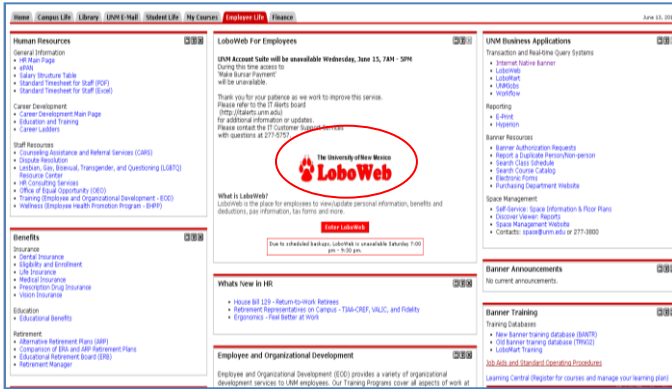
Home | Campus Life | Library | UNM E-Mail | Student Life | My Courses | Employee Life | Finance

June 15, 20

Human Resources

General Information
HR Main Page
ePAN
Salary Structure Table
Standard Timesheet for Staff (PDF)
Standard Timesheet for Staff (Excel)

Career Development
Career Development Main Page
Education and Training
Career Ladders

Staff Resources
Counseling Assistance and Referral Services (CARS)
Dispute Resolution
Lesbian, Gay, Bisexual, Transgender, and Questioning (LGBTQ) Resource Center
HR Consulting Services
Office of Equal Opportunity (OEO)
Training (Employee and Organizational Development - EOD)
Wellness (Employee Health Promotion Program - EHPP)

Benefits

Insurance
Dental Insurance
Eligibility and Enrollment
Life Insurance
Medical Insurance
Prescription Drug Insurance
Vision Insurance

Education
Educational Benefits

Retirement
Alternative Retirement Plans (ARP)
Comparison of ERA and ARP Retirement Plans
Educational Retirement Board (ERB)
Retirement Manager

LoboWeb For Employees

UNM Account Suite will be unavailable Wednesday, June 15, 7AM - 5PM
During this time access to 'Make Bursar Payment' will be unavailable.

Thank you for your patience as we work to improve this service.
Please refer to the IT Alerts board (http://italerts.unm.edu) for additional information or updates.
Please contact the IT Customer Support Services with questions at 277-5757.

The University of New Mexico
LoboWeb

What is LoboWeb?
LoboWeb is the place for employees to view/update personal information, benefits and deductions, pay information, tax forms and more.

Enter LoboWeb

Due to scheduled backups, LoboWeb is unavailable Saturday 7:00 pm - 9:30 pm.

Whats New in HR

House Bill 129 - Return-to-Work Retirees
Retirement Representatives on Campus - TIAA-CREF, VALIC, and Fidelity
Ergonomics - Feel Better at Work

Employee and Organizational Development

Employee and Organizational Development (EOD) provides a variety of organizational development services to UNM employees. Our Training Programs cover all aspects of work at

UNM Business Applications

Transaction and Real-time Query Systems
Internet Native Banner
LoboWeb
LoboMart
UNMJobs
Workflow

Reporting
E-Print
Hyperion

Banner Resources
Banner Authorization Requests
Report a Duplicate Person/Non-person
Search Class Schedule
Search Course Catalog
Electronic Forms
Purchasing Department Website

Space Management
Self-Service: Space Information & Floor Plans
Discover Viewer: Reports
Space Management Website
Contacts: space@unm.edu or 277-3800

Banner Announcements

No current announcements.

Banner Training

Training Databases
New Banner training database (BANTR)
Old Banner training database (TRN02)
LoboMart Training

Job Aids and Standard Operating Procedures

Learning Central (Register for courses and manage your learning plan)